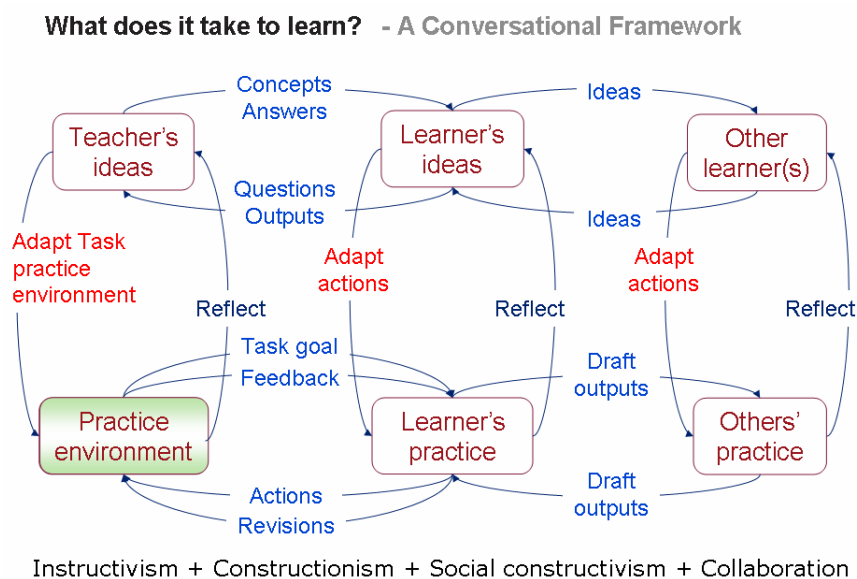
What does it take to learn? - A Conversational Framework

Concepts
Answers

Ideas

Teacher's ideas

Learner's ideas

Other learner(s)

Questions
Outputs

Ideas

Adapt Task practice environment

Adapt actions

Adapt actions

Reflect

Reflect

Reflect

Task goal

Feedback

Draft outputs

Practice environment

Learner's practice

Others' practice

Actions

Revisions

Draft outputs

Instructivism + Constructionism + Social constructivism + Collaboration